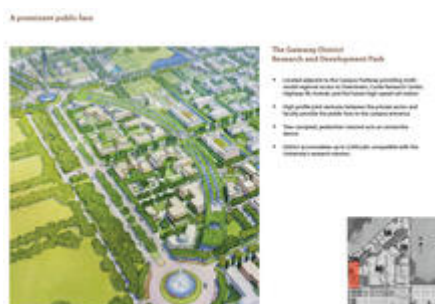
A prominent public face

The Gateway District
Research and Development Park

• Located adjacent to the Campus Parkway providing multi-modal regional access to Downtown, Castle Research Center, Highway 99, Fresno, and the future high speed rail station

• High profile joint ventures between the private sector and faculty provide the public face to the campus entrance

• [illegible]

• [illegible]